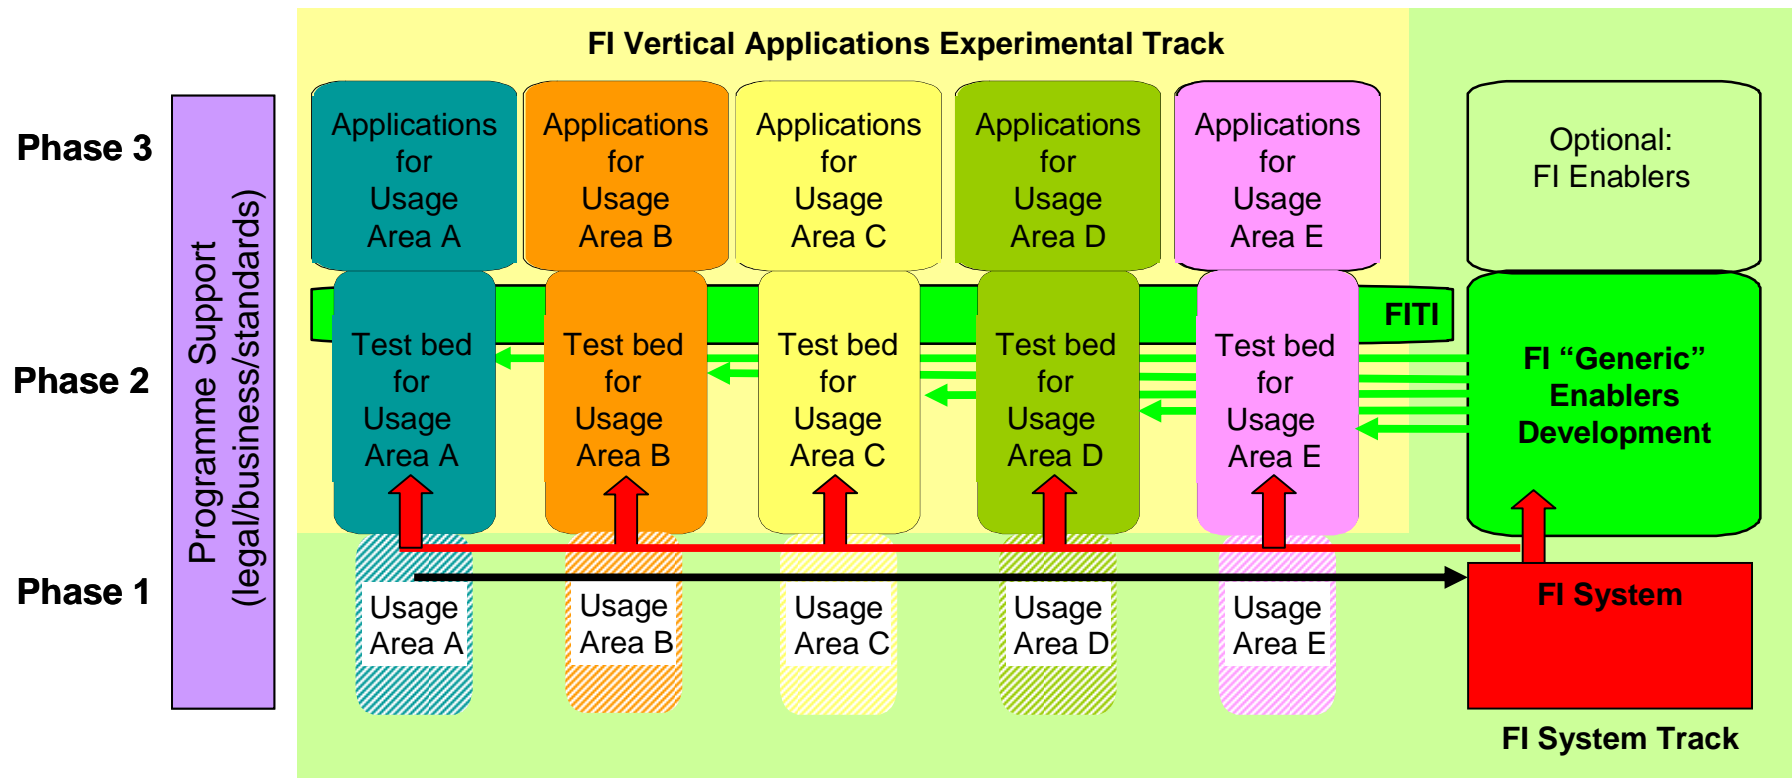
FI Vertical Applications Experimental Track

Phase 3

Phase 2

Phase 1

Programme Support (legal/business/standards)

Applications for Usage Area A

Applications for Usage Area B

Applications for Usage Area C

Applications for Usage Area D

Applications for Usage Area E

Optional: FI Enablers

FITI

Test bed for Usage Area A

Test bed for Usage Area B

Test bed for Usage Area C

Test bed for Usage Area D

Test bed for Usage Area E

FI “Generic” Enablers Development

Usage Area A

Usage Area B

Usage Area C

Usage Area D

Usage Area E

FI System

FI System Track